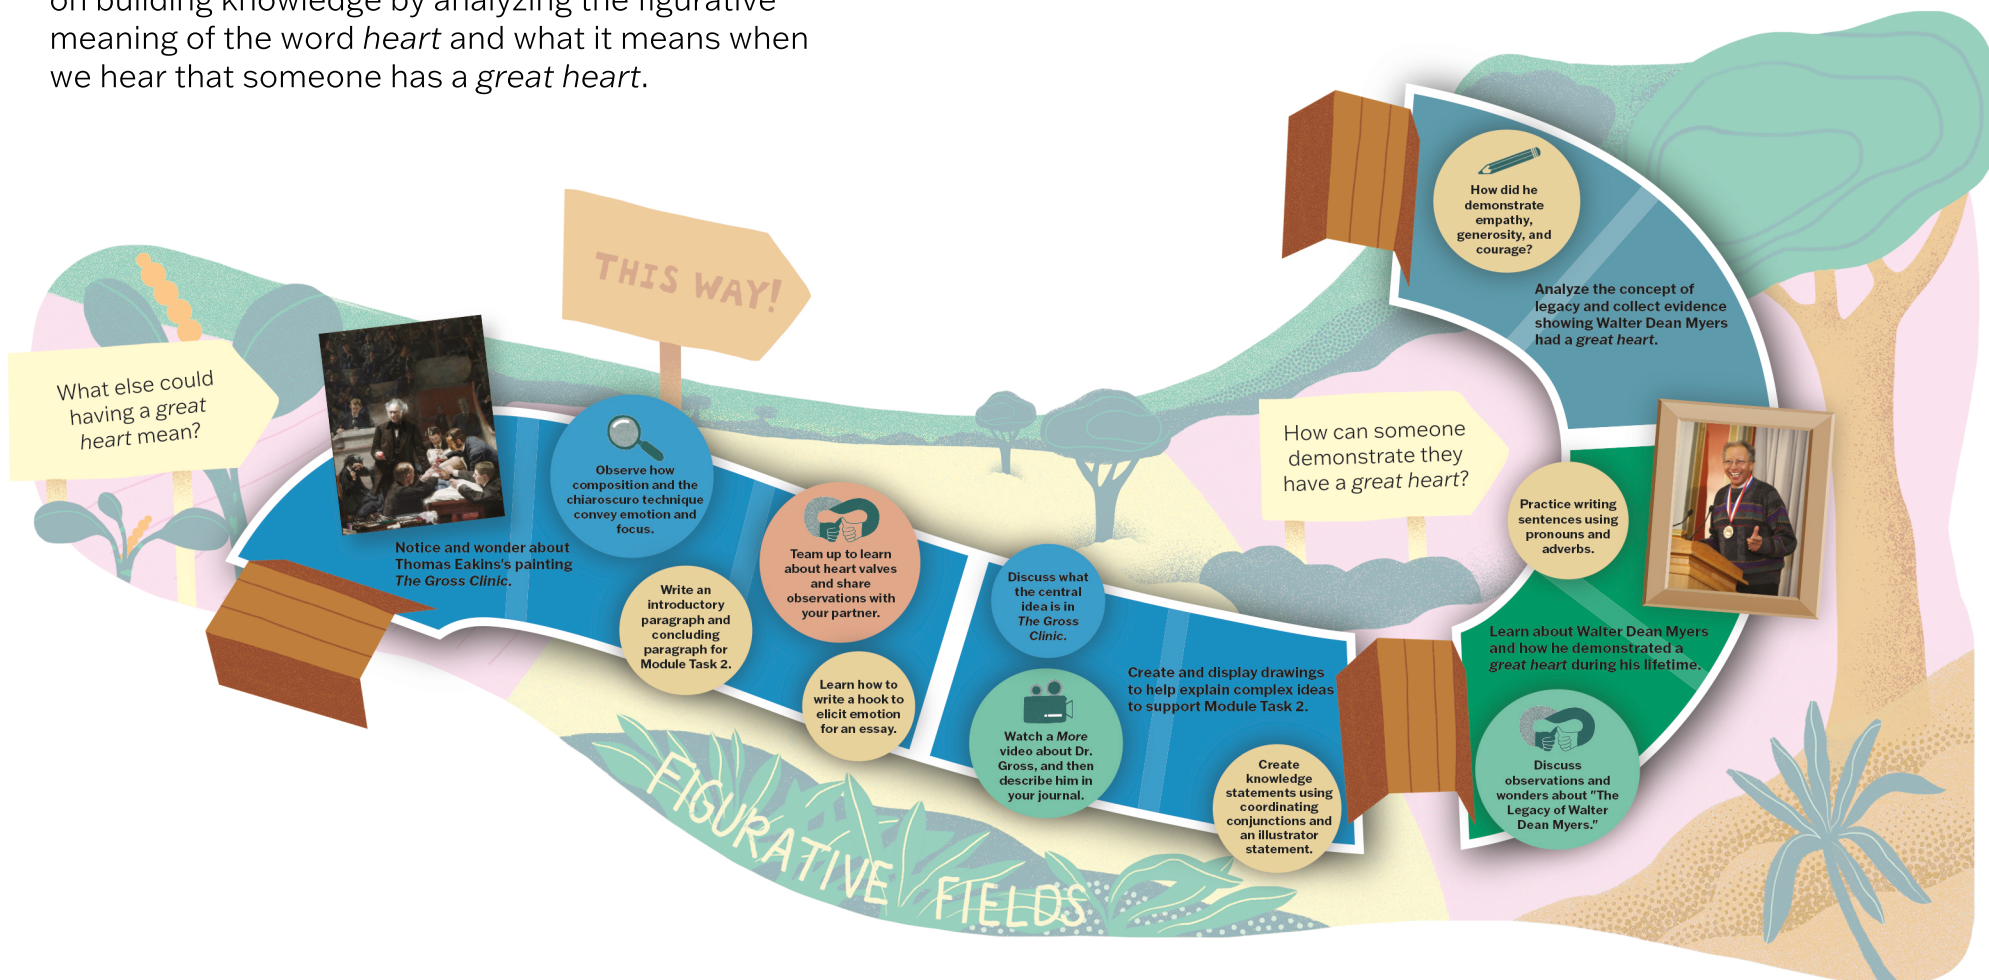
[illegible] building knowledge by analyzing the figurative meaning of the word *heart* and what it means when we hear that someone has a *great heart*.

THIS WAY!

What else could having a great heart mean?

Notice and wonder about Thomas Eakins's painting *The Gross Clinic*.

Observe how composition and the chiaroscuro technique convey emotion and focus.

Write an introductory paragraph and concluding paragraph for Module Task 2.

Team up to learn about heart valves and share observations with your partner.

Learn how to write a hook to elicit emotion for an essay.

Discuss what the central idea is in *The Gross Clinic*.

Watch a More video about Dr. Gross, and then describe him in your journal.

Create and display drawings to help explain complex ideas to support Module Task 2.

Create knowledge statements using coordinating conjunctions and an illustrator statement.

How can someone demonstrate they have a great heart?

How did he demonstrate empathy, generosity, and courage?

Analyze the concept of legacy and collect evidence showing Walter Dean Myers had a *great heart*.

Practice writing sentences using pronouns and adverbs.

Learn about Walter Dean Myers and how he demonstrated a *great heart* during his lifetime.

Discuss observations and wonders about "The Legacy of Walter Dean Myers."

FIGURATIVE FIELDS